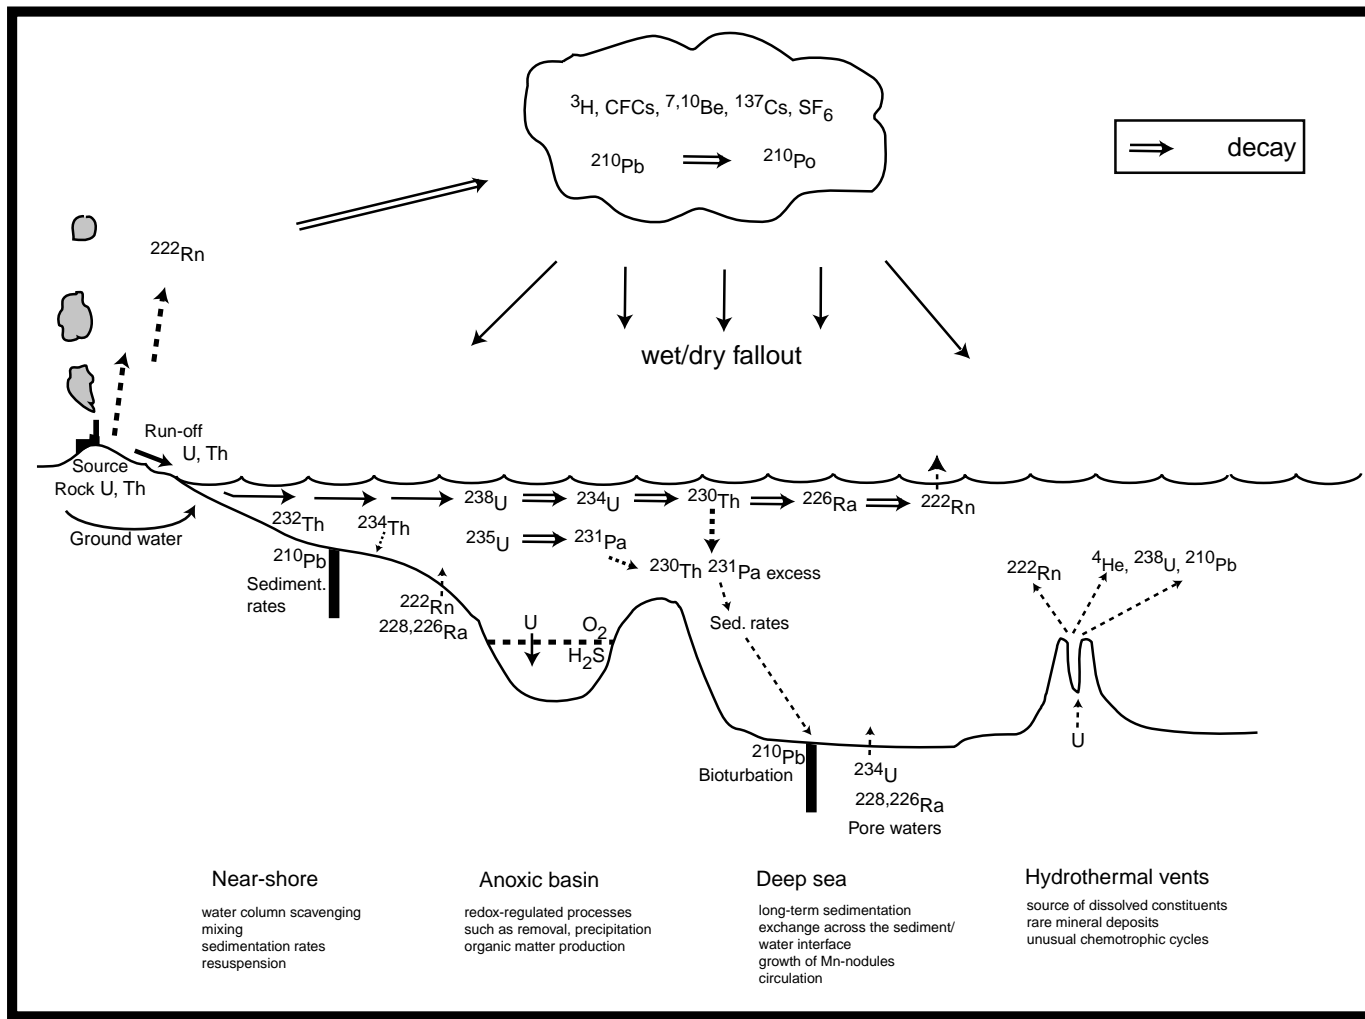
$^{3}H$, CFCs, $^{7,10}Be$, $^{137}Cs$, $SF_6$

$^{210}Pb$ ⟹ $^{210}Po$

⟹ decay

$^{222}Rn$

wet/dry fallout

Run-off
U, Th

Source
Rock U, Th

Ground water

$^{232}Th$

$^{234}Th$

$^{238}U$ ⟹ $^{234}U$ ⟹ $^{230}Th$ ⟹ $^{226}Ra$ ⟹ $^{222}Rn$

$^{235}U$ ⟹ $^{231}Pa$

$^{230}Th$ $^{231}Pa$ excess

$^{210}Pb$

Sediment. rates

$^{222}Rn$
$^{228,226}Ra$

U

$O_2$
$H_2S$

Sed. rates

$^{222}Rn$

$^{4}He$, $^{238}U$, $^{210}Pb$

U

$^{210}Pb$
Bioturbation

$^{234}U$
$^{228,226}Ra$
Pore waters

Near-shore

water column scavenging
mixing
sedimentation rates
resuspension

Anoxic basin

redox-regulated processes
such as removal, precipitation
organic matter production

Deep sea

long-term sedimentation
exchange across the sediment/
water interface
growth of Mn-nodules
circulation

Hydrothermal vents

source of dissolved constituents
rare mineral deposits
unusual chemotrophic cycles